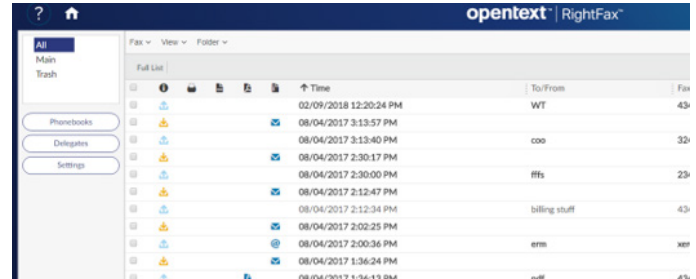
?

opentext™ | RightFax™

All
Main
Trash

Phonebooks
Delegates
Settings

Fax ⌄ View ⌄ Folder ⌄

Full List

| | | | | | | ↑Time | To/From | Fax |
|---|---|---|---|---|---|---|---|---|
| | | | | | | 02/09/2018 12:20:24 PM | WT | 434 |
| | | | | | | 08/04/2017 3:13:57 PM | | |
| | | | | | | 08/04/2017 3:13:40 PM | coo | 324 |
| | | | | | | 08/04/2017 2:30:17 PM | | |
| | | | | | | 08/04/2017 2:30:00 PM | fffs | 234 |
| | | | | | | 08/04/2017 2:12:47 PM | | |
| | | | | | | 08/04/2017 2:12:34 PM | billing stuff | 434 |
| | | | | | | 08/04/2017 2:02:25 PM | | |
| | | | | | @ | 08/04/2017 2:00:36 PM | erm | xer |
| | | | | | | 08/04/2017 1:36:24 PM | | |
| | | | | | | 08/04/2017 1:36:13 PM | sdf | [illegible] |